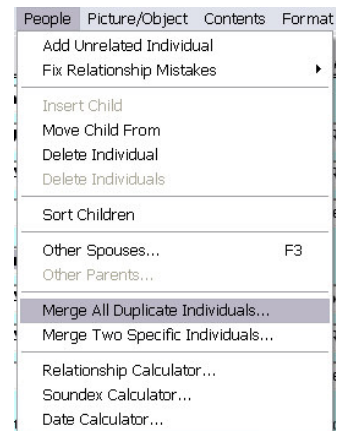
People Picture/Object Contents Format

Add Unrelated Individual
Fix Relationship Mistakes

Insert Child
Move Child From
Delete Individual
Delete Individuals

Sort Children

Other Spouses... F3
Other Parents...

Merge All Duplicate Individuals...
Merge Two Specific Individuals...

Relationship Calculator...
Soundex Calculator...
Date Calculator...